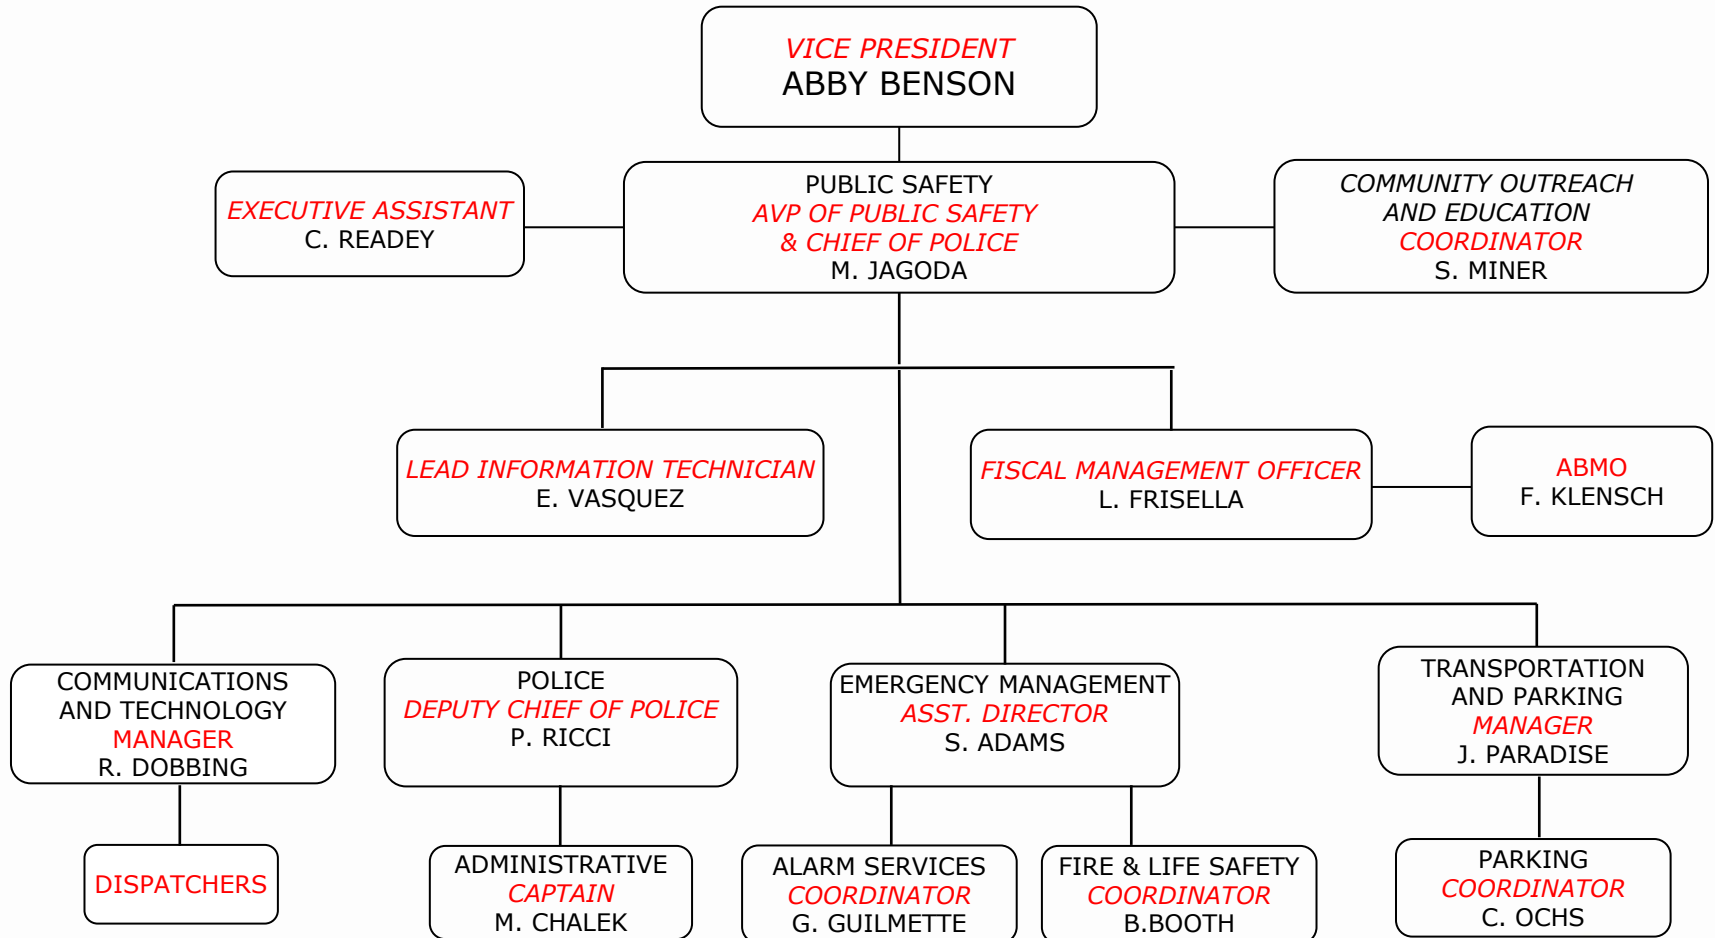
VICE PRESIDENT
ABBY BENSON

EXECUTIVE ASSISTANT
C. READEY

PUBLIC SAFETY
AVP OF PUBLIC SAFETY
& CHIEF OF POLICE
M. JAGODA

COMMUNITY OUTREACH
AND EDUCATION
COORDINATOR
S. MINER

LEAD INFORMATION TECHNICIAN
E. VASQUEZ

FISCAL MANAGEMENT OFFICER
L. FRISELLA

ABMO
F. KLENSCH

COMMUNICATIONS
AND TECHNOLOGY
MANAGER
R. DOBBING

POLICE
DEPUTY CHIEF OF POLICE
P. RICCI

EMERGENCY MANAGEMENT
ASST. DIRECTOR
S. ADAMS

TRANSPORTATION
AND PARKING
MANAGER
J. PARADISE

DISPATCHERS

ADMINISTRATIVE
CAPTAIN
M. CHALEK

ALARM SERVICES
COORDINATOR
G. GUILMETTE

FIRE & LIFE SAFETY
COORDINATOR
B.BOOTH

PARKING
COORDINATOR
C. OCHS